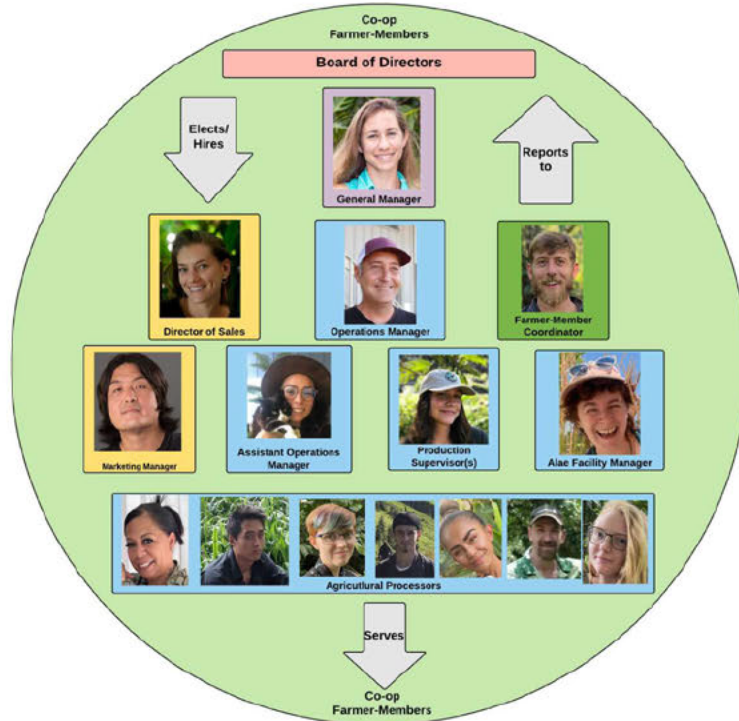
Co-op
Farmer-Members

Board of Directors

Elects/
Hires

General Manager

Reports
to

Director of Sales

Operations Manager

Farmer-Member
Coordinator

Marketing Manager

Assistant Operations
Manager

Production
Supervisor(s)

Alae Facility Manager

Agricultural Processors

Serves

Co-op
Farmer-Members